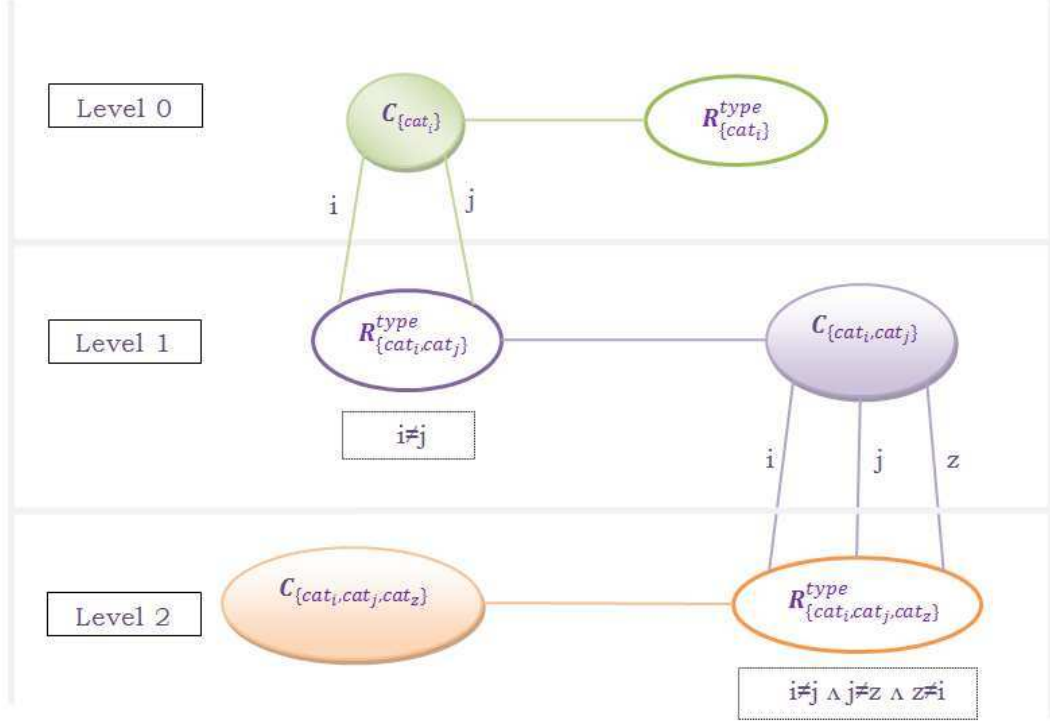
Level 0

$C_{\{cat_i\}}$

$R^{type}_{\{cat_i\}}$

i

j

Level 1

$R^{type}_{\{cat_i, cat_j\}}$

$C_{\{cat_i, cat_j\}}$

i≠j

i

j

z

Level 2

$C_{\{cat_i, cat_j, cat_z\}}$

$R^{type}_{\{cat_i, cat_j, cat_z\}}$

i≠j ∧ j≠z ∧ z≠i